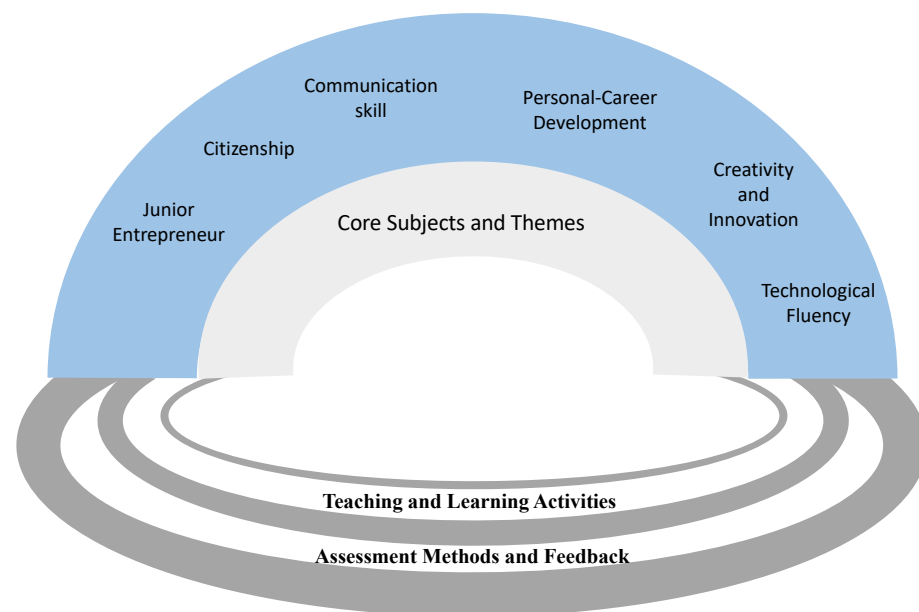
Junior Entrepreneur

Citizenship

Communication skill

Personal-Career Development

Creativity and Innovation

Technological Fluency

Core Subjects and Themes

Teaching and Learning Activities

Assessment Methods and Feedback